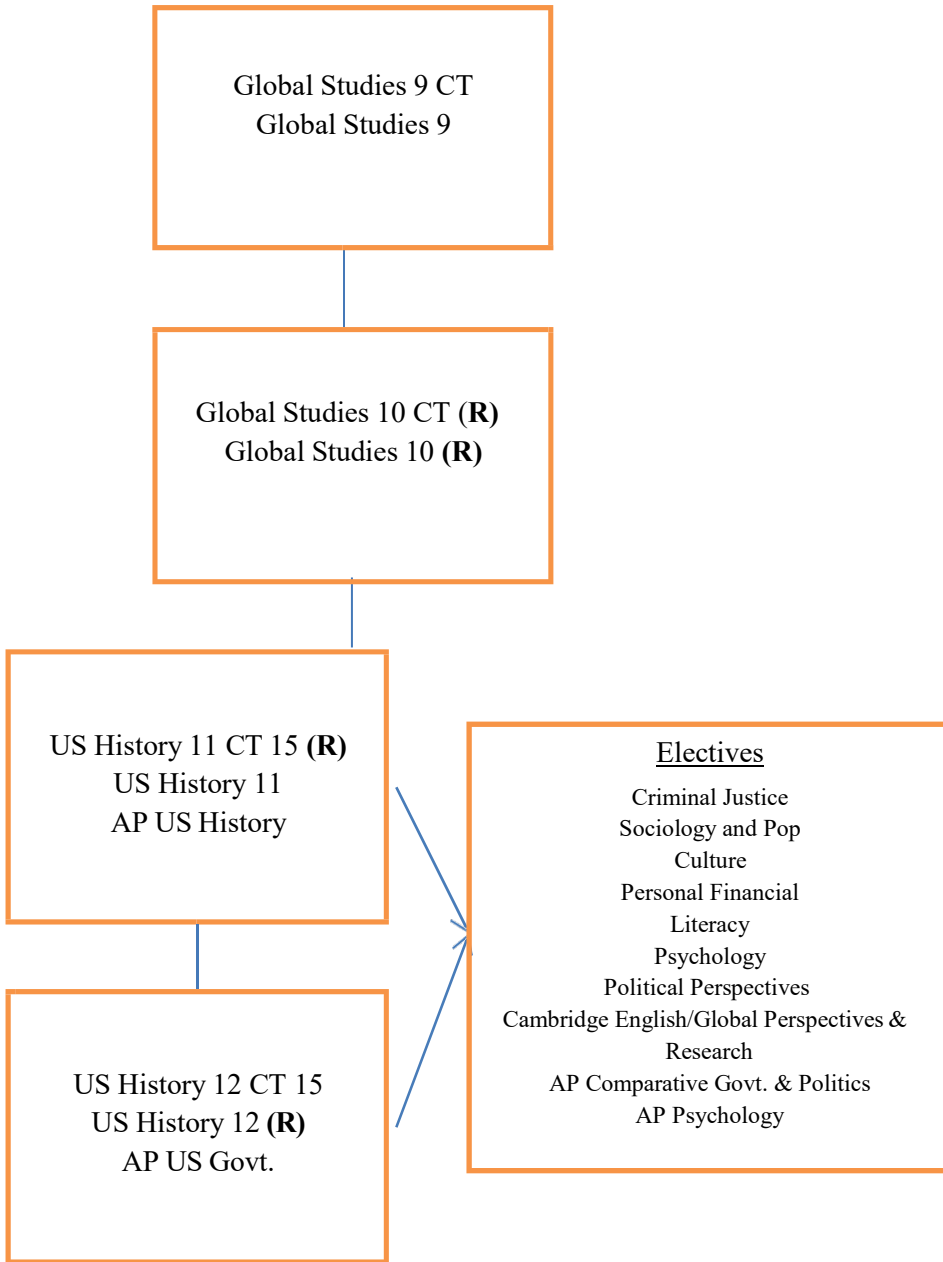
Global Studies 9 CT
Global Studies 9

Global Studies 10 CT **(R)**
Global Studies 10 **(R)**

US History 11 CT 15 **(R)**
US History 11
AP US History

US History 12 CT 15
US History 12 **(R)**
AP US Govt.

Electives
Criminal Justice
Sociology and Pop Culture
Personal Financial Literacy
Psychology
Political Perspectives
Cambridge English/Global Perspectives & Research
AP Comparative Govt. & Politics
AP Psychology